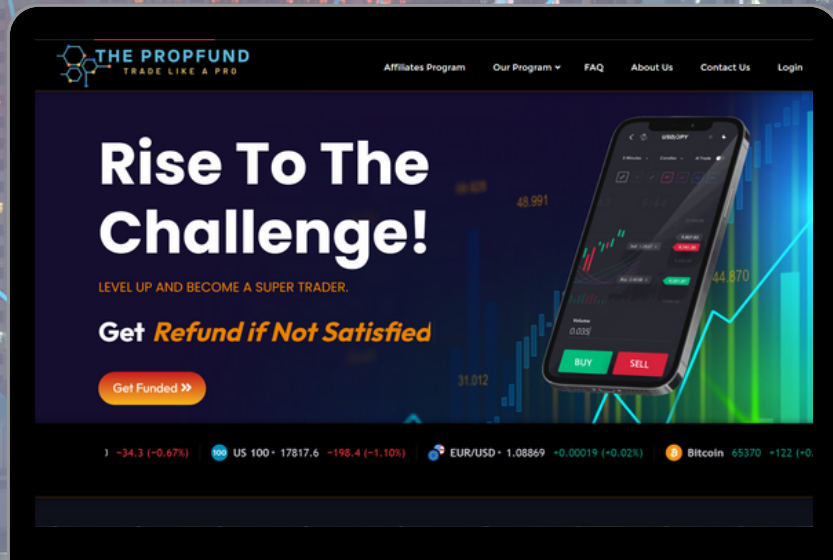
THE PROPFUND
TRADE LIKE A PRO

Affiliates Program Our Program FAQ About Us Contact Us Login

Rise To The Challenge!

LEVEL UP AND BECOME A SUPER TRADER.

Get Refund if Not Satisfied

Get Funded »

USD/JPY

48.991

44.870

31.012

Volume
0.005

BUY SELL

-34.3 (-0.67%) 100 US 100 • 17817.6 -198.4 (-1.10%) EUR/USD • 1.08869 +0.00019 (+0.02%) Bitcoin 65370 +122 (+